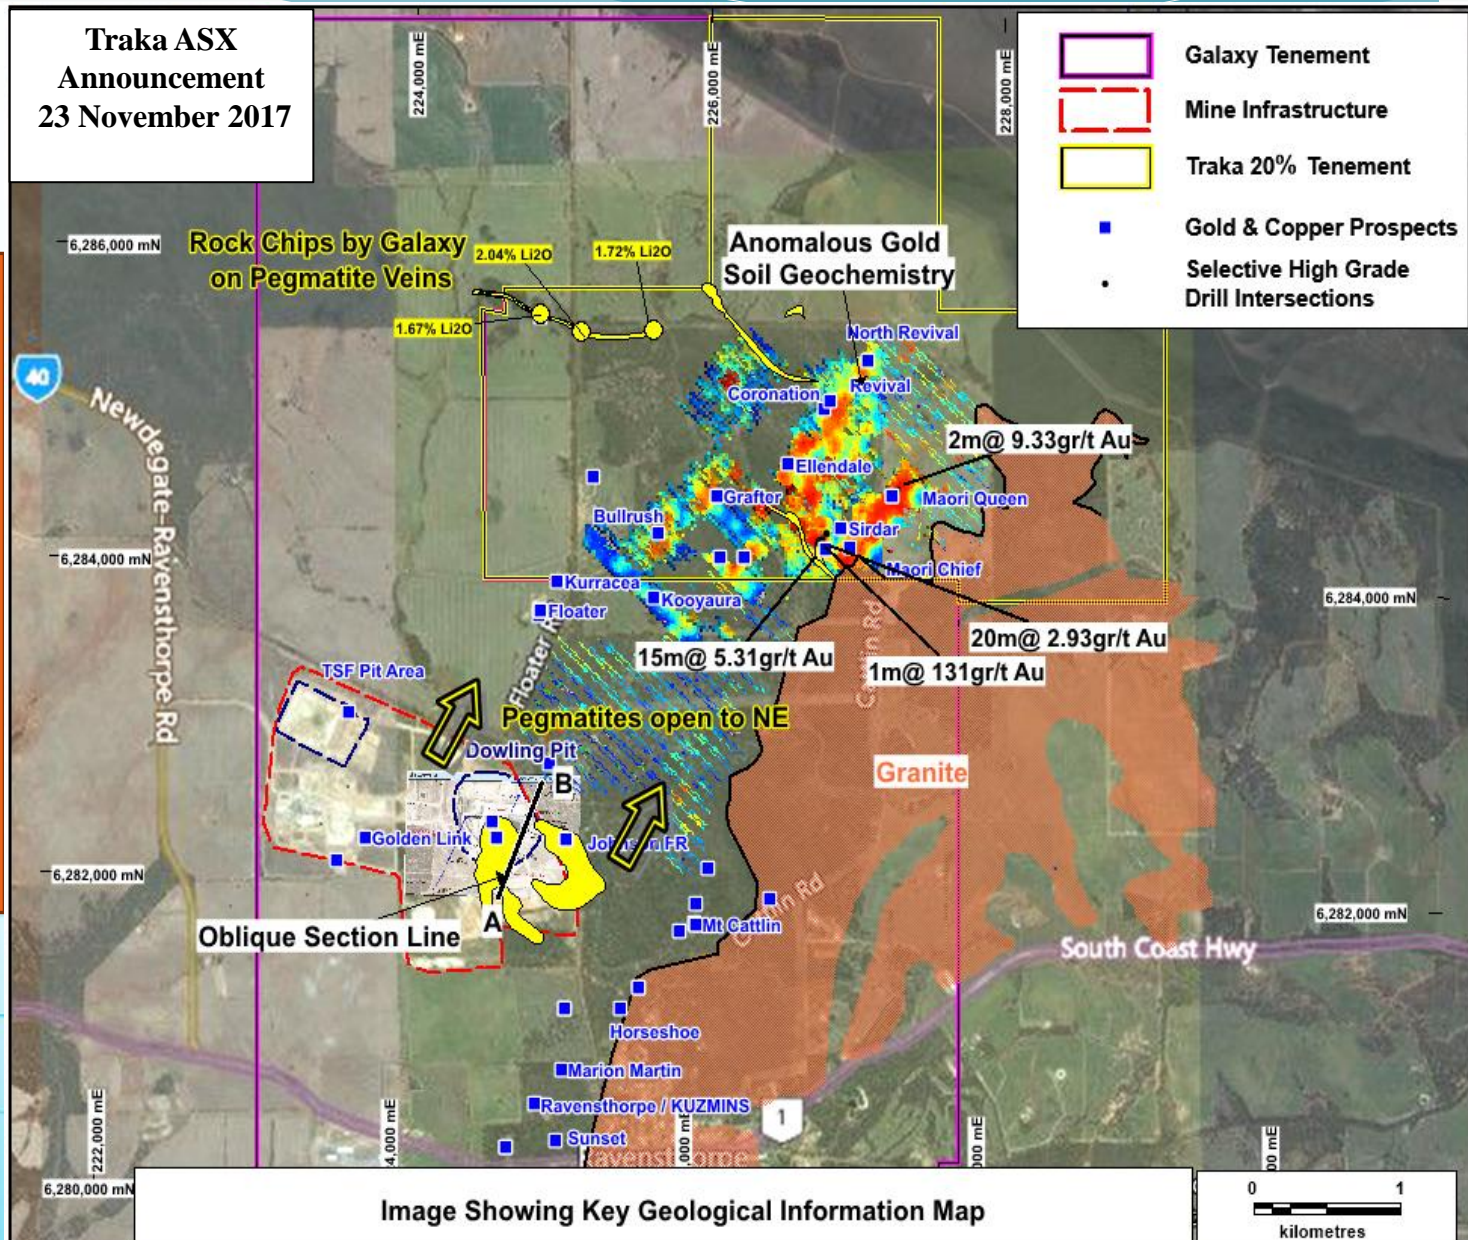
Traka ASX Announcement 23 November 2017

Galaxy Tenement
Mine Infrastructure
Traka 20% Tenement
Gold & Copper Prospects
Selective High Grade Drill Intersections

224,000 mE
226,000 mE
228,000 mE
6,286,000 mN
6,284,000 mN
6,282,000 mN
6,280,000 mN
222,000 mE
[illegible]4,000 mE
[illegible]000 mE
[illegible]000 mE
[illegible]00 mE
6,284,000 mN
6,282,000 mN

Rock Chips by Galaxy on Pegmatite Veins
2.04% Li2O
1.72% Li2O
1.67% Li2O
Anomalous Gold Soil Geochemistry
North Revival
Revival
Coronation
2m@ 9.33gr/t Au
Ellendale
Grafter
Maori Queen
Bullrush
Sirdar
Maori Chief
Kurracea
Kooyaura
Floater
Floater Rd
15m@ 5.31gr/t Au
20m@ 2.93gr/t Au
1m@ 131gr/t Au
Cattlin Rd
TSF Pit Area
Pegmatites open to NE
Dowling Pit
B
Granite
Golden Link
Johnson FR
A
Oblique Section Line
Mt Cattlin
Cattlin Rd
South Coast Hwy
Horseshoe
Marion Martin
Ravensthorpe / KUZMINS
Sunset
Ravensthorpe
1
40
Newdegate-Ravensthorpe Rd

Image Showing Key Geological Information Map

0 1
kilometres